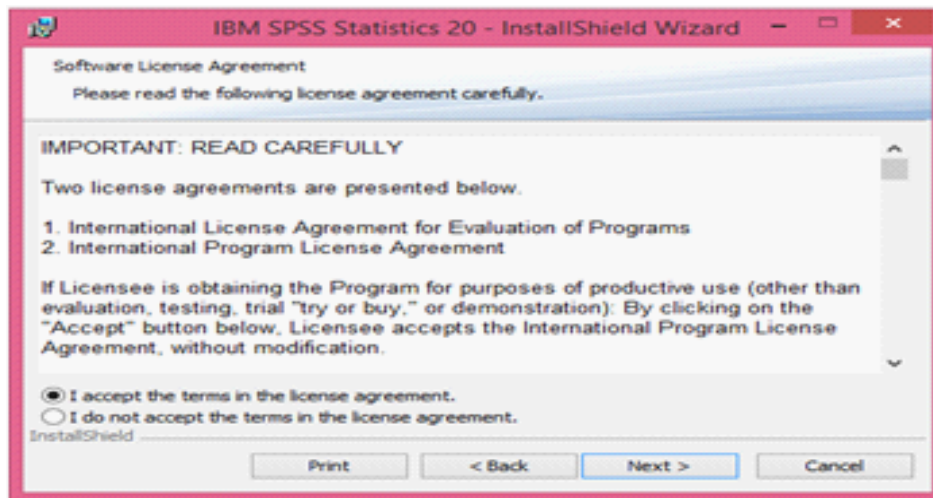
IBM SPSS Statistics 20 - InstallShield Wizard

Software License Agreement

Please read the following license agreement carefully.

IMPORTANT: READ CAREFULLY

Two license agreements are presented below.

1. International License Agreement for Evaluation of Programs
2. International Program License Agreement

If Licensee is obtaining the Program for purposes of productive use (other than evaluation, testing, trial "try or buy," or demonstration): By clicking on the "Accept" button below, Licensee accepts the International Program License Agreement, without modification.

I accept the terms in the license agreement.

I do not accept the terms in the license agreement.

InstallShield

Print

< Back

Next >

Cancel